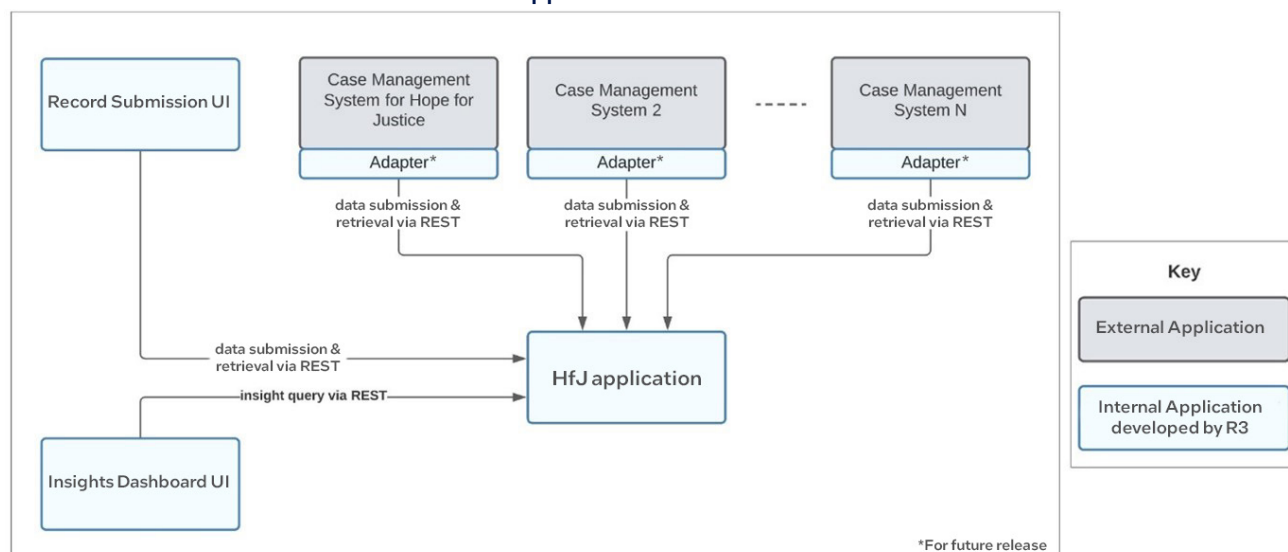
Record Submission UI

Case Management System for Hope for Justice

Adapter*

Case Management System 2

Adapter*

-----

Case Management System N

Adapter*

data submission & retrieval via REST

data submission & retrieval via REST

data submission & retrieval via REST

data submission & retrieval via REST

insight query via REST

HfJ application

Insights Dashboard UI

Key

External Application

Internal Application developed by R3

*For future release